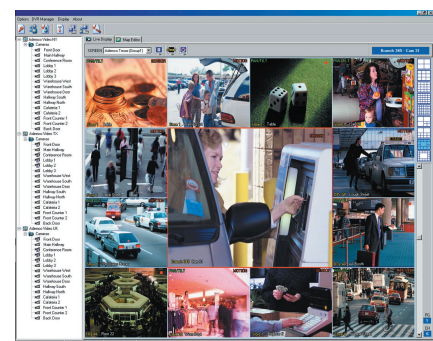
Options DVR Manager Display About

Adesso Video NY
Camera
Front Door
Main Hallway
Conference Room
Lobby 1
Lobby 2
Lobby 3
Warehouse West
Warehouse South
Warehouse Door
Hallway North
Hallway South
Cafeteria 1
Cafeteria 2
Front Counter 1
Front Counter 2
Back Door
Adesso Video TX
Camera
Front Door
Main Hallway
Conference Room
Lobby 1
Lobby 2
Lobby 3
Warehouse West
Warehouse South
Warehouse Door
Hallway South
Hallway North
Cafeteria 1
Cafeteria 2
Front Counter 1
Front Counter 2
Back Door
Adesso Video UK
Camera
Front Door
Main Hallway
Conference Room
Lobby 1
Lobby 2
Lobby 3
Warehouse West
Warehouse South
Warehouse Door
Hallway South
Hallway North
Cafeteria 1
Cafeteria 2
Front Counter 1
Front Counter 2
Back Door

Live Display Map Editor

Adesso Texas (Group1)

Branch 365 - Cam 21

MOTION
MOTION
MOTION
Lobby
MOTION